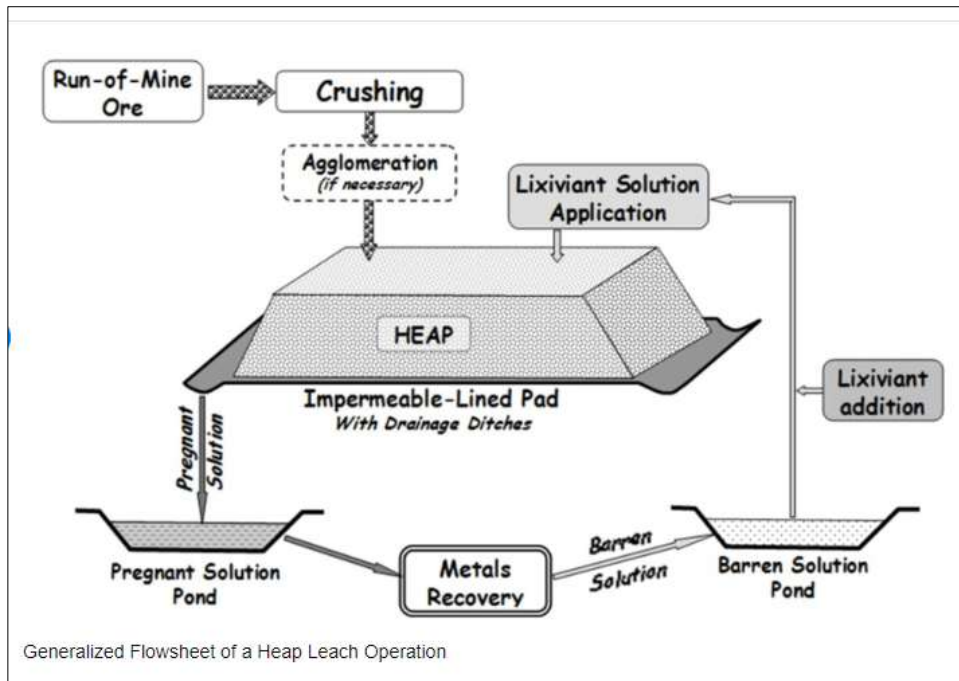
Run-of-Mine Ore

Crushing

Agglomeration
(if necessary)

Lixiviant Solution Application

HEAP

Impermeable-Lined Pad
With Drainage Ditches

Lixiviant addition

Pregnant Solution

Pregnant Solution Pond

Metals Recovery

Barren Solution

Barren Solution Pond

Generalized Flowsheet of a Heap Leach Operation